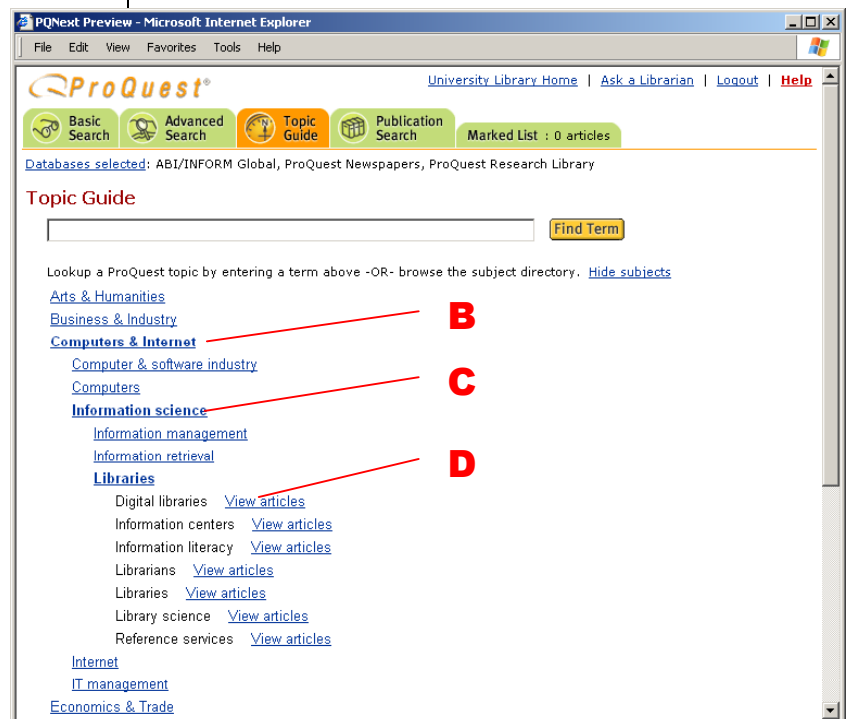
PQNext Preview - Microsoft Internet Explorer

File Edit View Favorites Tools Help

ProQuest®

University Library Home | Ask a Librarian | Logout | Help

Basic Search | Advanced Search | Topic Guide | Publication Search | Marked List : 0 articles

Databases selected: ABI/INFORM Global, ProQuest Newspapers, ProQuest Research Library

Topic Guide

Find Term

Lookup a ProQuest topic by entering a term above -OR- browse the subject directory. Hide subjects

Arts & Humanities
Business & Industry
Computers & Internet
Computer & software industry
Computers
Information science
Information management
Information retrieval
Libraries
Digital libraries View articles
Information centers View articles
Information literacy View articles
Librarians View articles
Libraries View articles
Library science View articles
Reference services View articles
Internet
IT management
Economics & Trade

B

C

D